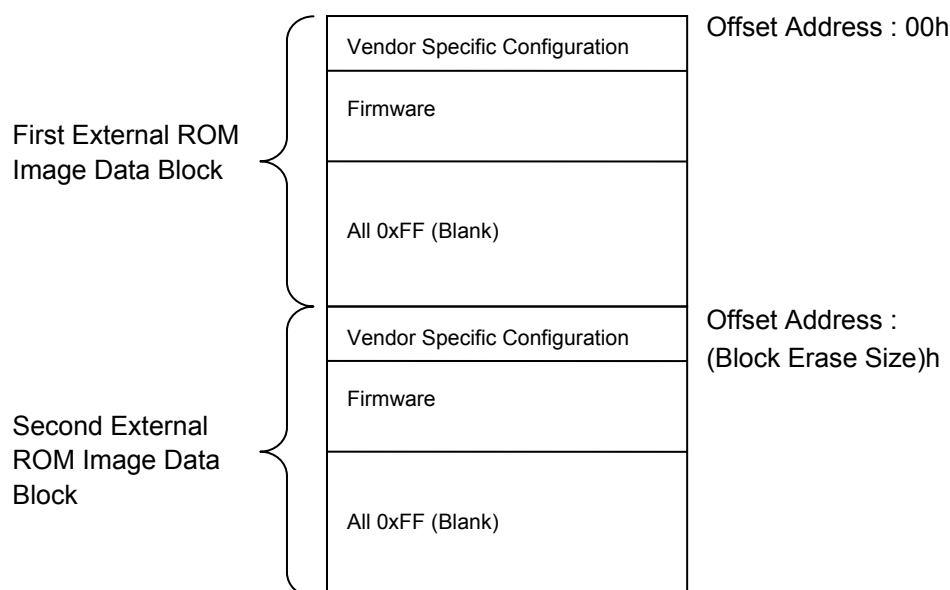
First External ROM Image Data Block

Vendor Specific Configuration

Offset Address : 00h

Firmware

All 0xFF (Blank)

Second External ROM Image Data Block

Vendor Specific Configuration

Offset Address : (Block Erase Size)h

Firmware

All 0xFF (Blank)